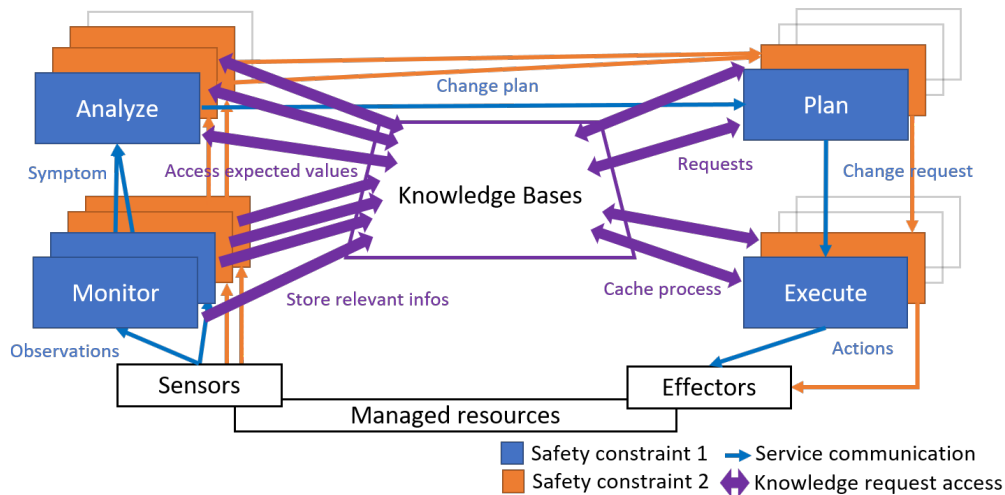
Analyze

Change plan

Plan

Symptom

Access expected values

Requests

Change request

Knowledge Bases

Monitor

Store relevant infos

Cache process

Execute

Observations

Actions

Sensors

Effectors

Managed resources

Safety constraint 1

Service communication

Safety constraint 2

Knowledge request access